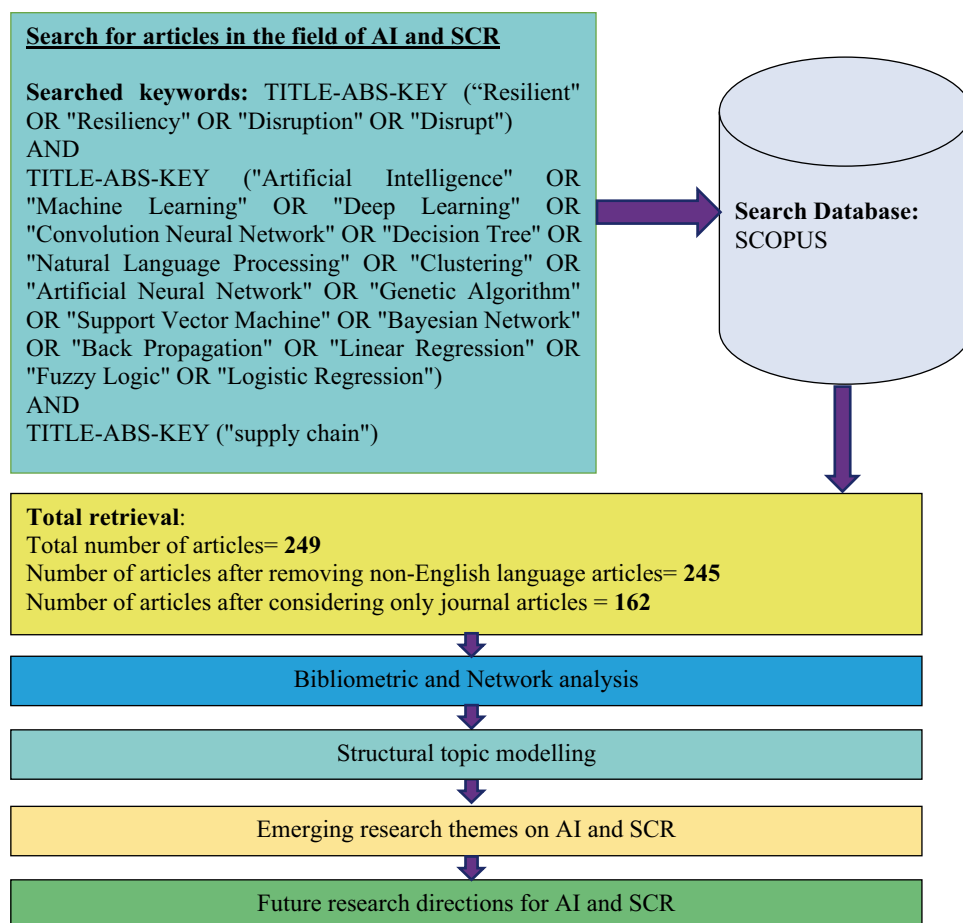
Search for articles in the field of AI and SCR

Searched keywords: TITLE-ABS-KEY (“Resilient" OR "Resiliency" OR "Disruption" OR "Disrupt")
AND
TITLE-ABS-KEY ("Artificial Intelligence" OR "Machine Learning" OR "Deep Learning" OR "Convolution Neural Network" OR "Decision Tree" OR "Natural Language Processing" OR "Clustering" OR "Artificial Neural Network" OR "Genetic Algorithm" OR "Support Vector Machine" OR "Bayesian Network" OR "Back Propagation" OR "Linear Regression" OR "Fuzzy Logic" OR "Logistic Regression")
AND
TITLE-ABS-KEY ("supply chain")

Search Database: SCOPUS

Total retrieval:
Total number of articles= 249
Number of articles after removing non-English language articles= 245
Number of articles after considering only journal articles = 162

Bibliometric and Network analysis

Structural topic modelling

Emerging research themes on AI and SCR

Future research directions for AI and SCR